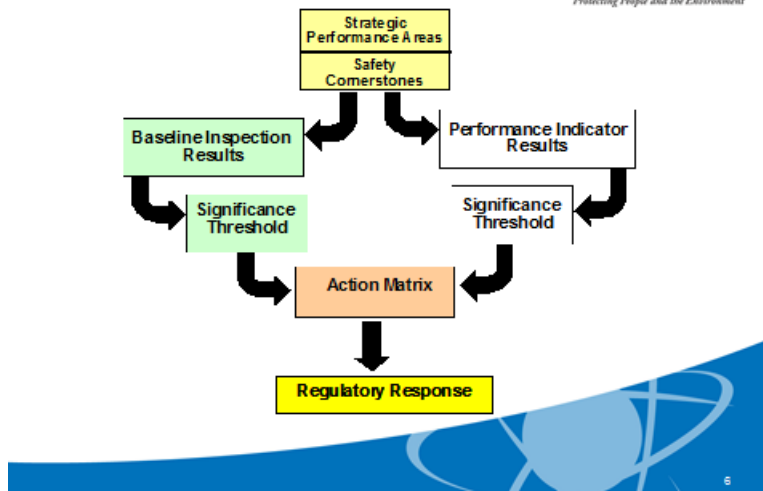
Protecting People and the Environment

Strategic Performance Areas

Safety Cornerstones

Baseline Inspection Results

Performance Indicator Results

Significance Threshold

Significance Threshold

Action Matrix

Regulatory Response

6